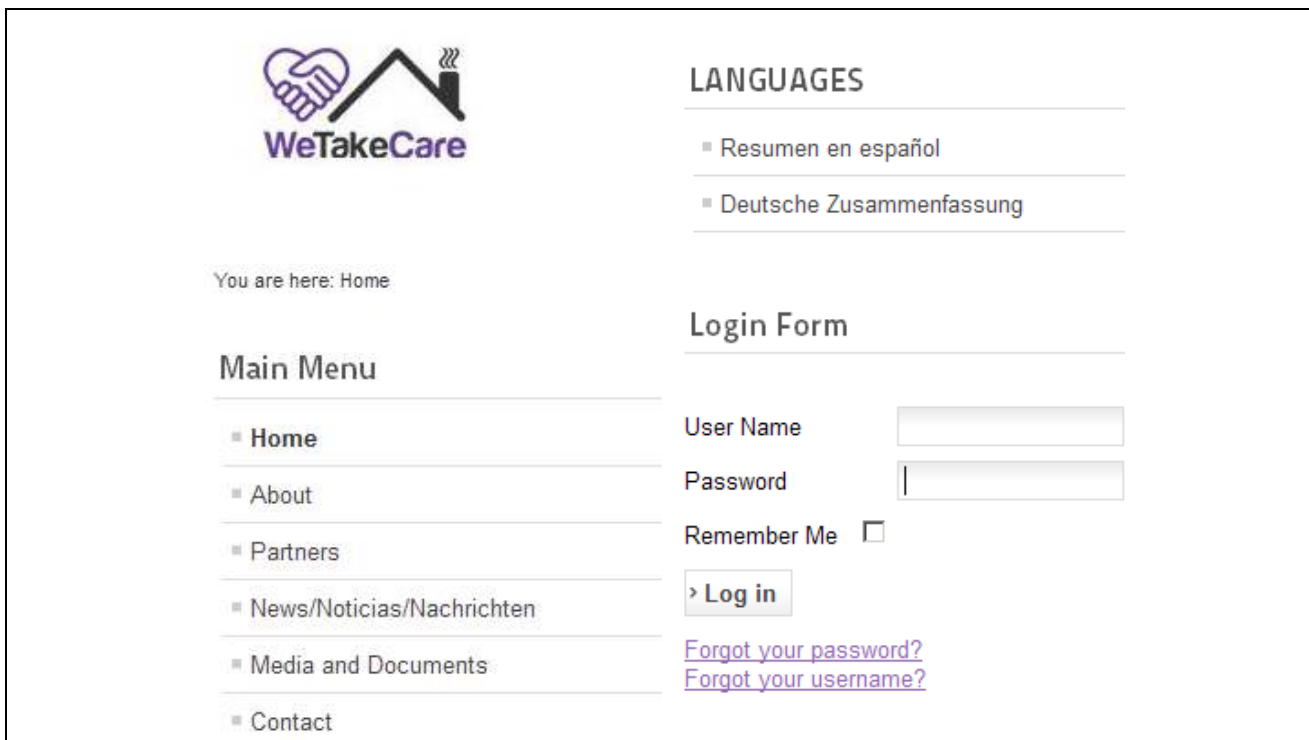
WeTakeCare

You are here: Home

Main Menu

Home

About

Partners

News/Noticias/Nachrichten

Media and Documents

Contact

LANGUAGES

Resumen en español

Deutsche Zusammenfassung

Login Form

User Name

Password

Remember Me

› Log in

Forgot your password?
Forgot your username?